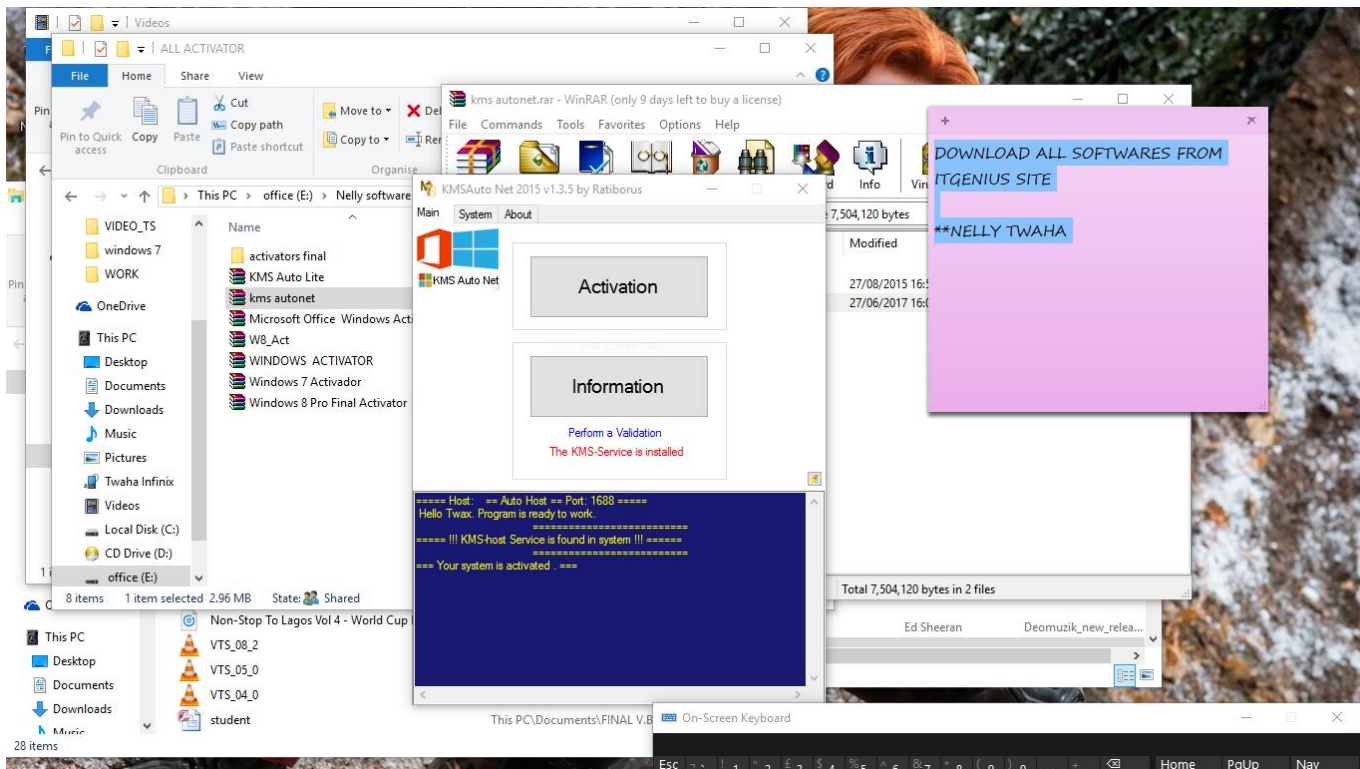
Videos

ALL ACTIVATOR

File Home Share View

Pin to Quick access Copy Paste Cut Copy path Paste shortcut Clipboard Move to Copy to Organise

This PC > office (E:) > Nelly software

VIDEO_TS
windows 7
WORK
OneDrive
This PC
Desktop
Documents
Downloads
Music
Pictures
Twaha Infinix
Videos
Local Disk (C:)
CD Drive (D:)
office (E:)

Name
activators final
KMS Auto Lite
kms autonet
Microsoft Office Windows Acti
W8_Act
WINDOWS ACTIVATOR
Windows 7 Activador
Windows 8 Pro Final Activator

8 items 1 item selected 2.96 MB State: Shared

kms autonet.rar - WinRAR (only 9 days left to buy a license)

File Commands Tools Favorites Options Help

Info

7,504,120 bytes

Modified
27/08/2015 16:5
27/06/2017 16:0

Total 7,504,120 bytes in 2 files

KMSAuto Net 2015 v1.3.5 by Ratiborus

Main System About

KMS Auto Net

Activation

Information

Perform a Validation
The KMS-Service is installed

===== Host: == Auto Host == Port: 1688 =====
Hello Twax. Program is ready to work.
==========================
===== !!! KMS-host Service is found in system !!! ======
==========================
=== Your system is activated . ===

DOWNLOAD ALL SOFTWARES FROM ITGENIUS SITE

**NELLY TWAHA

This PC
Desktop
Documents
Downloads
Music
28 items

Non-Stop To Lagos Vol 4 - World Cup
VTS_08_2
VTS_05_0
VTS_04_0
student

This PC\Documents\FINAL V.B

Ed Sheeran Deomuzik_new_relea...

On-Screen Keyboard

Esc Home PgUp Nav